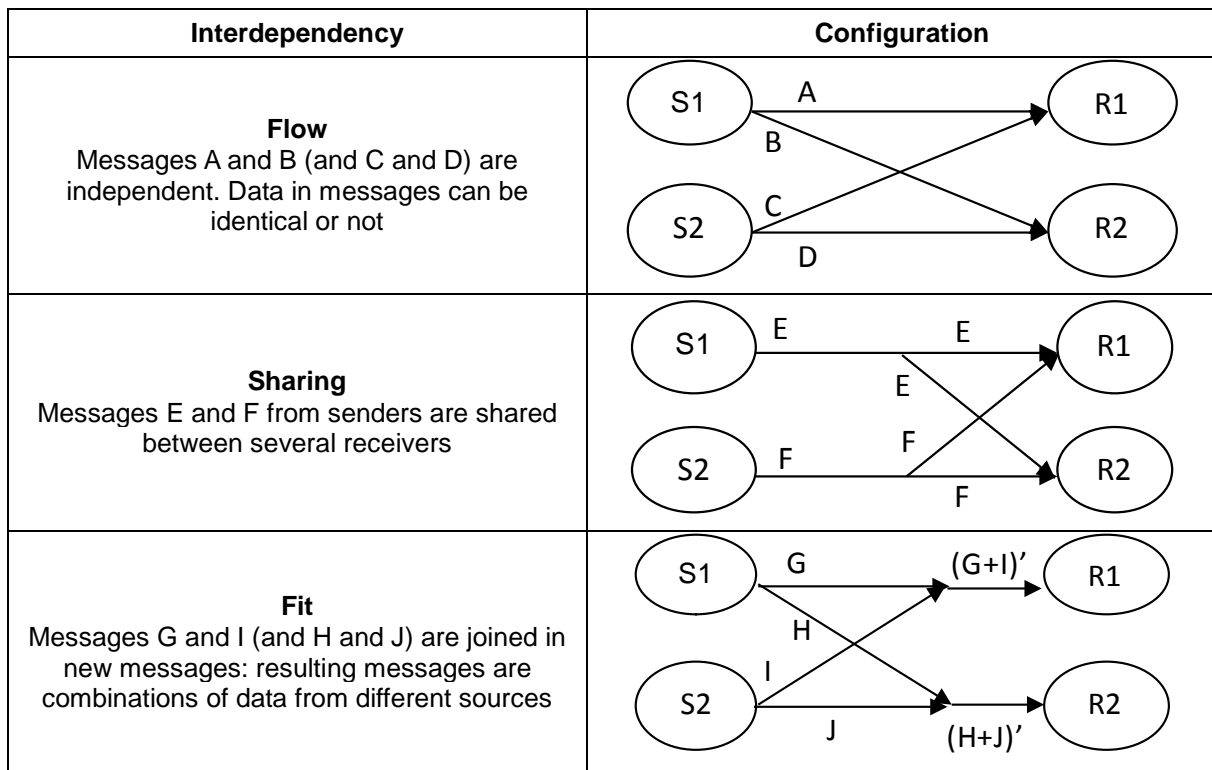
| Interdependency | Configuration |
|---|---|
| **Flow** Messages A and B (and C and D) are independent. Data in messages can be identical or not | S1 A B R1 S2 C D R2 |
| **Sharing** Messages E and F from senders are shared between several receivers | S1 E E E R1 S2 F F F R2 |
| **Fit** Messages G and I (and H and J) are joined in new messages: resulting messages are combinations of data from different sources | S1 G H (G+I)' R1 S2 I J (H+J)' R2 |